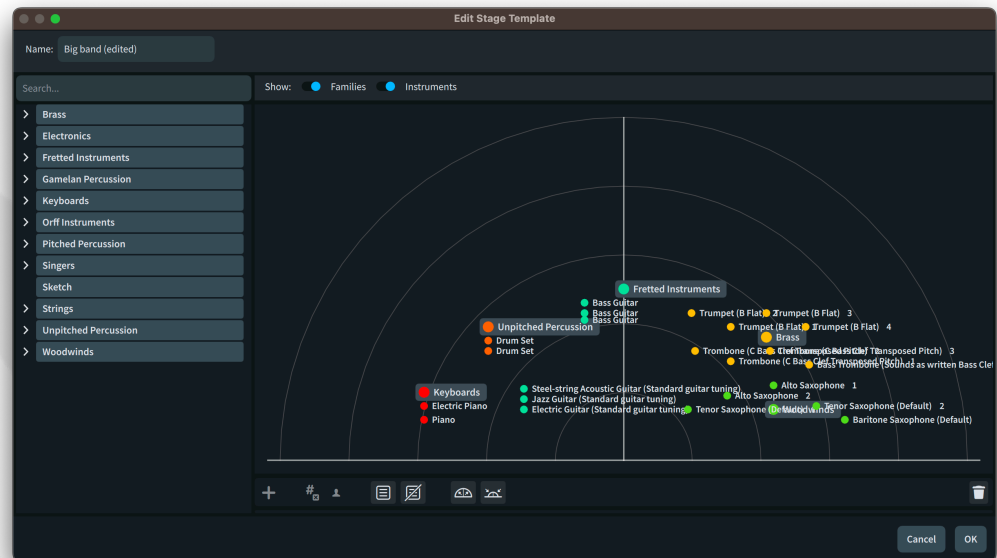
Edit Stage Template

Name: Big band (edited)

Search...

Brass
Electronics
Fretted Instruments
Gamelan Percussion
Keyboards
Orff Instruments
Pitched Percussion
Singers
Sketch
Strings
Unpitched Percussion
Woodwinds

Show: Families Instruments

Fretted Instruments
Bass Guitar
Bass Guitar
Bass Guitar
Unpitched Percussion
Drum Set
Drum Set
Trumpet (B Flat) 2
Trumpet (B Flat) 3
Trumpet (B Flat) 1
Trumpet (B Flat) 4
Brass
Trombone (C Bass Clef Transposed Pitch) 3
Trombone (C Bass Clef Transposed Pitch) 1
Bass Trombone (Sounds as written Bass Clef
Keyboards
Electric Piano
Piano
Steel-string Acoustic Guitar (Standard guitar tuning)
Jazz Guitar (Standard guitar tuning)
Electric Guitar (Standard guitar tuning)
Alto Saxophone 1
Alto Saxophone 2
Tenor Saxophone (Default) 1
Woodwinds
Tenor Saxophone (Default) 2
Baritone Saxophone (Default)

Cancel
OK